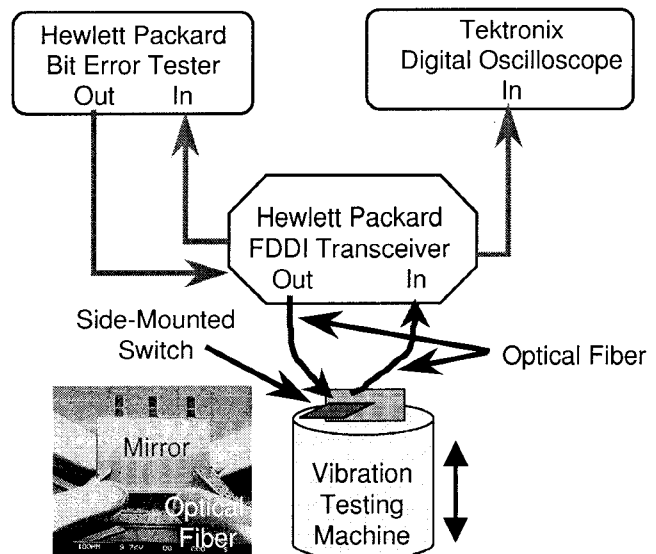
Hewlett Packard
Bit Error Tester
Out In

Tektronix
Digital Oscilloscope
In

Hewlett Packard
FDDI Transceiver
Out In

Side-Mounted
Switch

Optical Fiber

Mirror

Optical
Fiber

Vibration
Testing
Machine